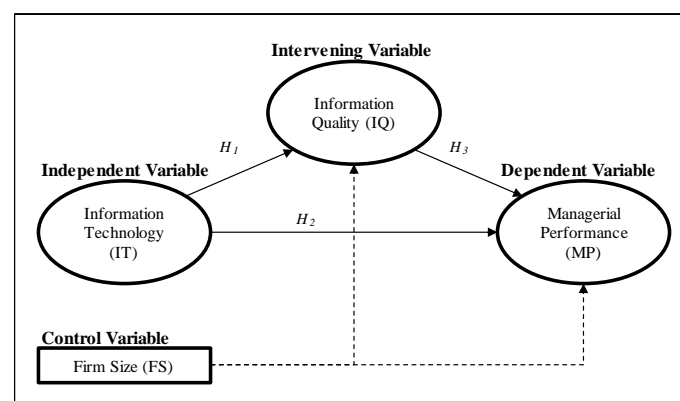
Intervening Variable

Information Quality (IQ)

$H_1$

$H_3$

Independent Variable

Dependent Variable

Information Technology (IT)

$H_2$

Managerial Performance (MP)

Control Variable

Firm Size (FS)